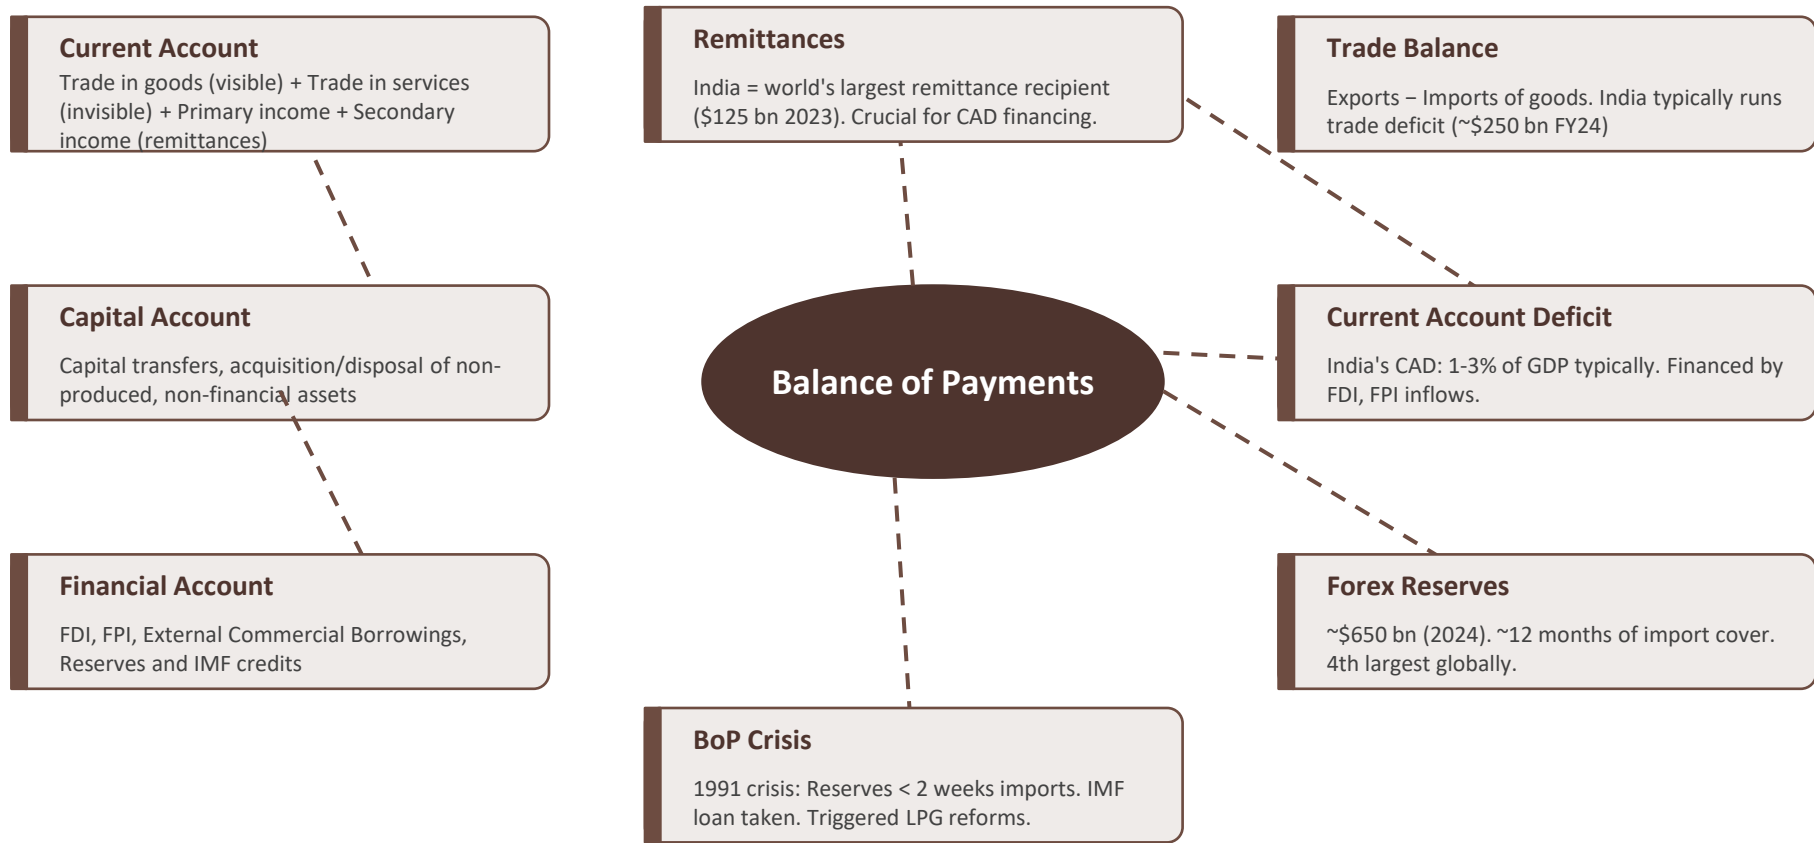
Current Account
Trade in goods (visible) + Trade in services (invisible) + Primary income + Secondary income (remittances)

Remittances
India = world's largest remittance recipient ($125 bn 2023). Crucial for CAD financing.

Trade Balance
Exports − Imports of goods. India typically runs trade deficit (~$250 bn FY24)

Capital Account
Capital transfers, acquisition/disposal of non-produced, non-financial assets

Balance of Payments

Current Account Deficit
India's CAD: 1-3% of GDP typically. Financed by FDI, FPI inflows.

Financial Account
FDI, FPI, External Commercial Borrowings, Reserves and IMF credits

Forex Reserves
~$650 bn (2024). ~12 months of import cover. 4th largest globally.

BoP Crisis
1991 crisis: Reserves < 2 weeks imports. IMF loan taken. Triggered LPG reforms.